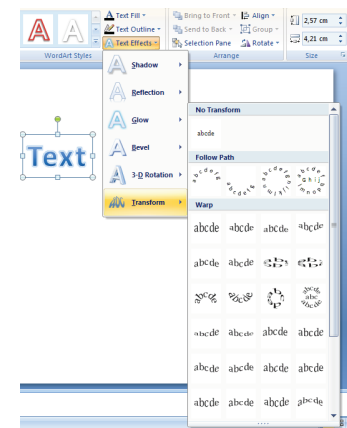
A A
Text Fill
Text Outline
Text Effects
WordArt Styles
Bring to Front
Send to Back
Selection Pane
Align
Group
Rotate
Arrange
2,57 cm
4,21 cm
Size
Shadow
Reflection
Glow
Bevel
3-D Rotation
Transform
Text
No Transform
abcde
Follow Path
Warp
abcde abcde abcde abcde
abcde abcde abcde abcde
abcde abcde abcde abcde
abcde abcde abcde abcde
abcde abcde abcde abcde
abcde abcde abcde abcde